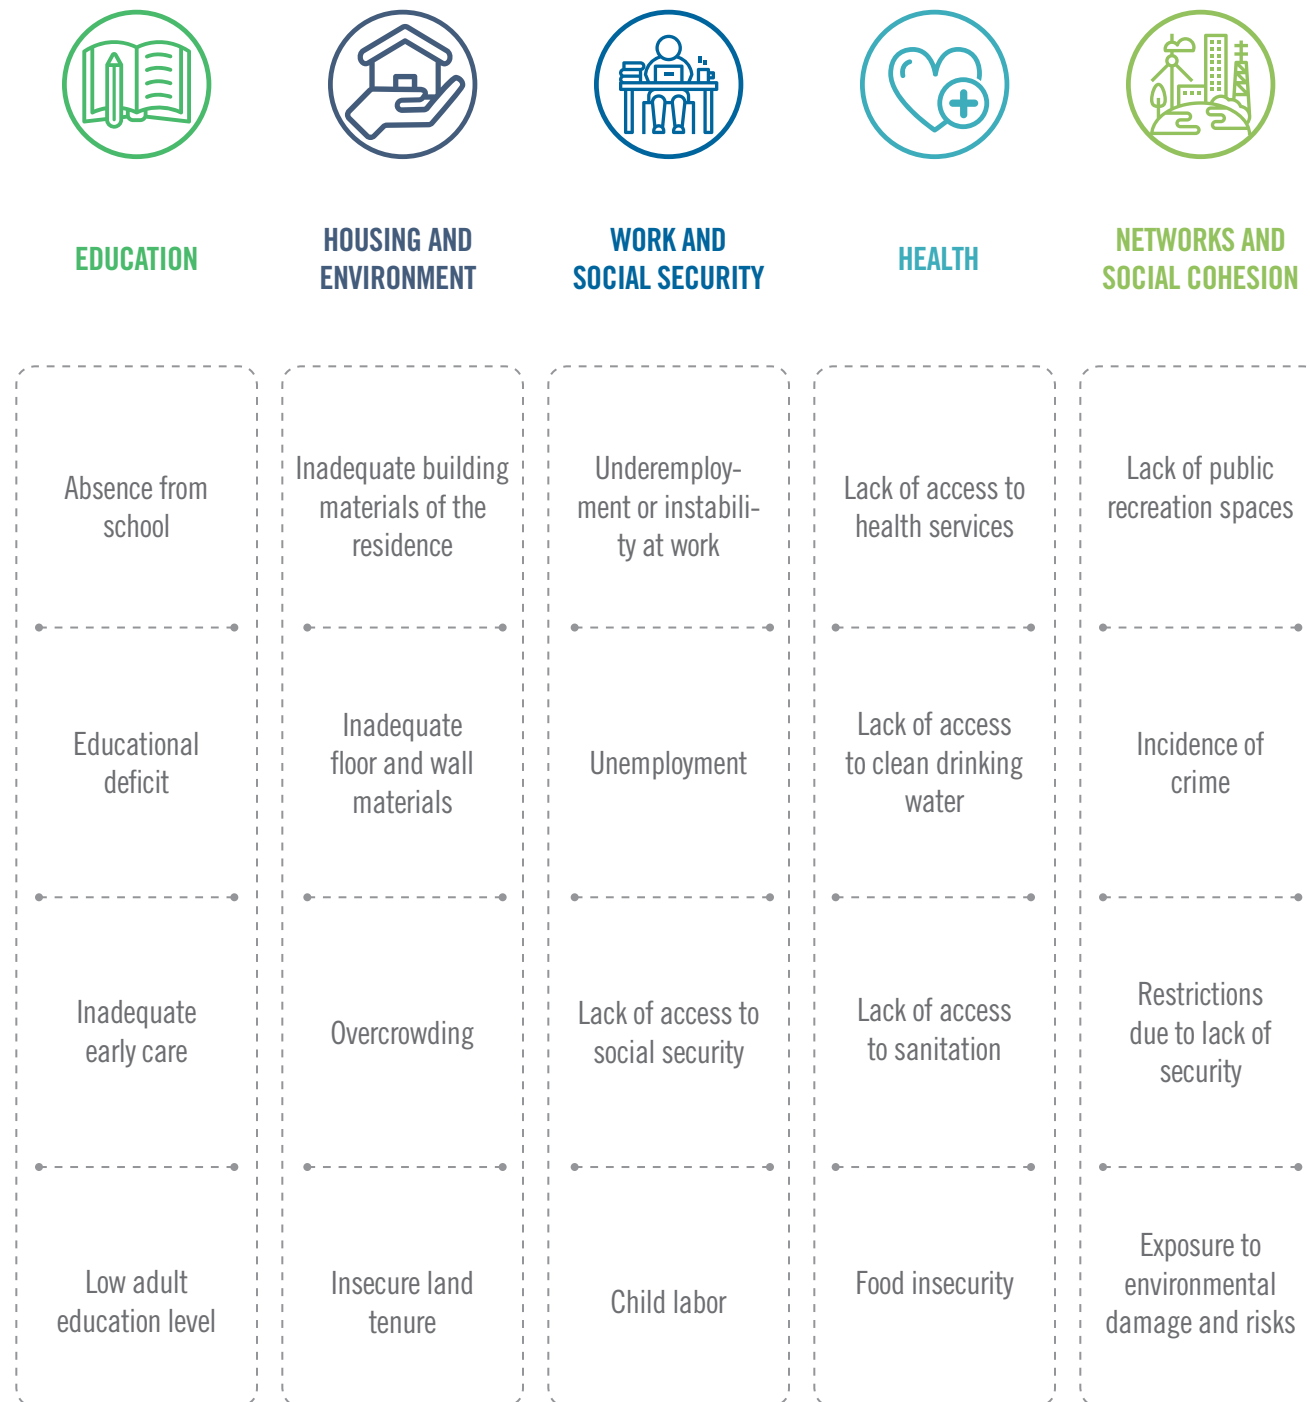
| EDUCATION | HOUSING AND ENVIRONMENT | WORK AND SOCIAL SECURITY | HEALTH | NETWORKS AND SOCIAL COHESION |
|---|---|---|---|---|
| Absence from school | Inadequate building materials of the residence | Underemployment or instability at work | Lack of access to health services | Lack of public recreation spaces |
| Educational deficit | Inadequate floor and wall materials | Unemployment | Lack of access to clean drinking water | Incidence of crime |
| Inadequate early care | Overcrowding | Lack of access to social security | Lack of access to sanitation | Restrictions due to lack of security |
| Low adult education level | Insecure land tenure | Child labor | Food insecurity | Exposure to environmental damage and risks |